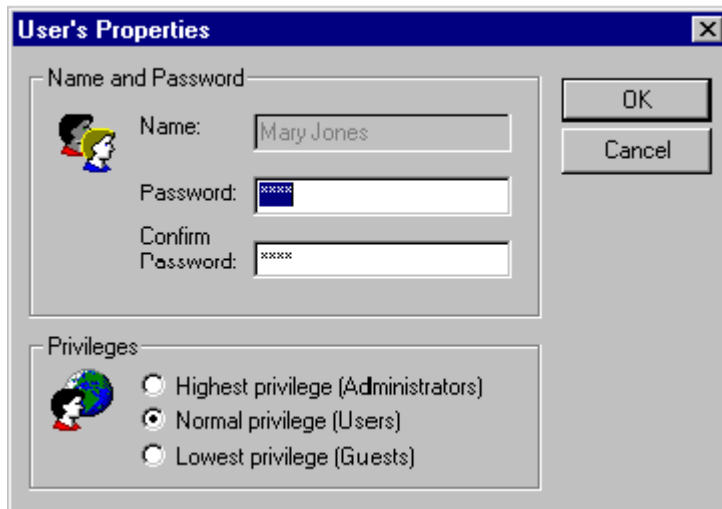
User's Properties

Name and Password

Name: Mary Jones

Password: ****

Confirm Password: ****

OK

Cancel

Privileges

Highest privilege (Administrators)

Normal privilege (Users)

Lowest privilege (Guests)